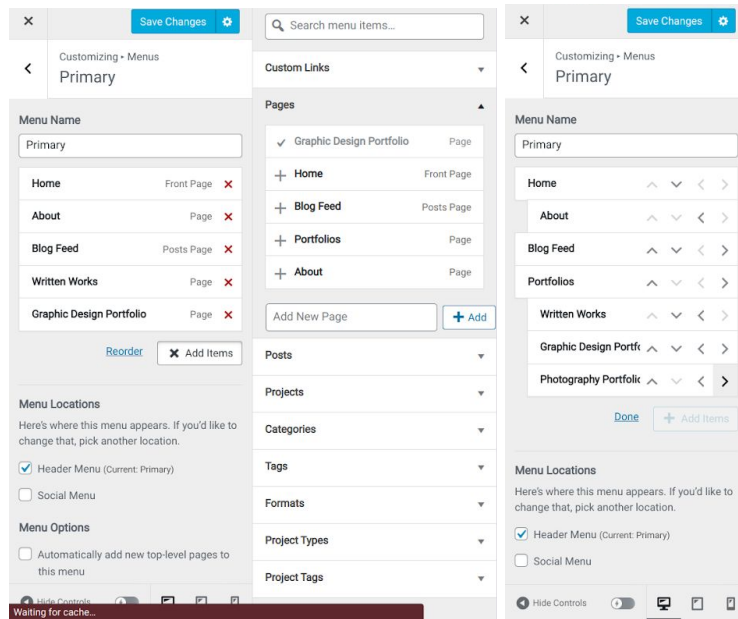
Save Changes

Customizing ▸ Menus
Primary

Menu Name
Primary

Home Front Page
About Page
Blog Feed Posts Page
Written Works Page
Graphic Design Portfolio Page

Reorder Add Items

Menu Locations
Here's where this menu appears. If you'd like to change that, pick another location.
Header Menu (Current: Primary)
Social Menu

Menu Options
Automatically add new top-level pages to this menu

Hide Controls
Waiting for cache...

Search menu items...
Custom Links
Pages
Graphic Design Portfolio Page
Home Front Page
Blog Feed Posts Page
Portfolios Page
About Page
Add New Page
Add
Posts
Projects
Categories
Tags
Formats
Project Types
Project Tags

Save Changes

Customizing ▸ Menus
Primary

Menu Name
Primary

Home
About
Blog Feed
Portfolios
Written Works
Graphic Design Portfo
Photography Portfolio

Done Add Items

Menu Locations
Here's where this menu appears. If you'd like to change that, pick another location.
Header Menu (Current: Primary)
Social Menu

Hide Controls